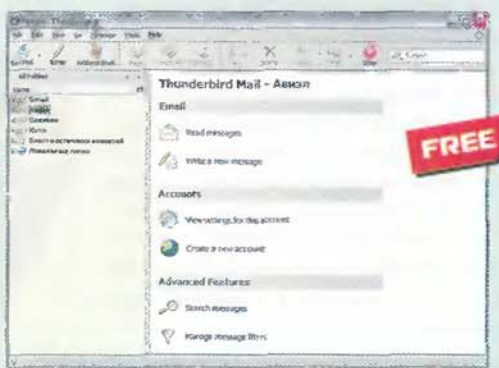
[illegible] - Thunderbird
File Edit View Go Message Tools Help
Get Mail Write Address Book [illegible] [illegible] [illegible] Delete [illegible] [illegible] Stop
All Folders
Name
Email
Inbox
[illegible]
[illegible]
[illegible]
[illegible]
Thunderbird Mail - Авиэл
Email
Read messages
Write a new message
Accounts
View settings for this account
Create a new account
Advanced Features
Search messages
Manage message filters
FREE